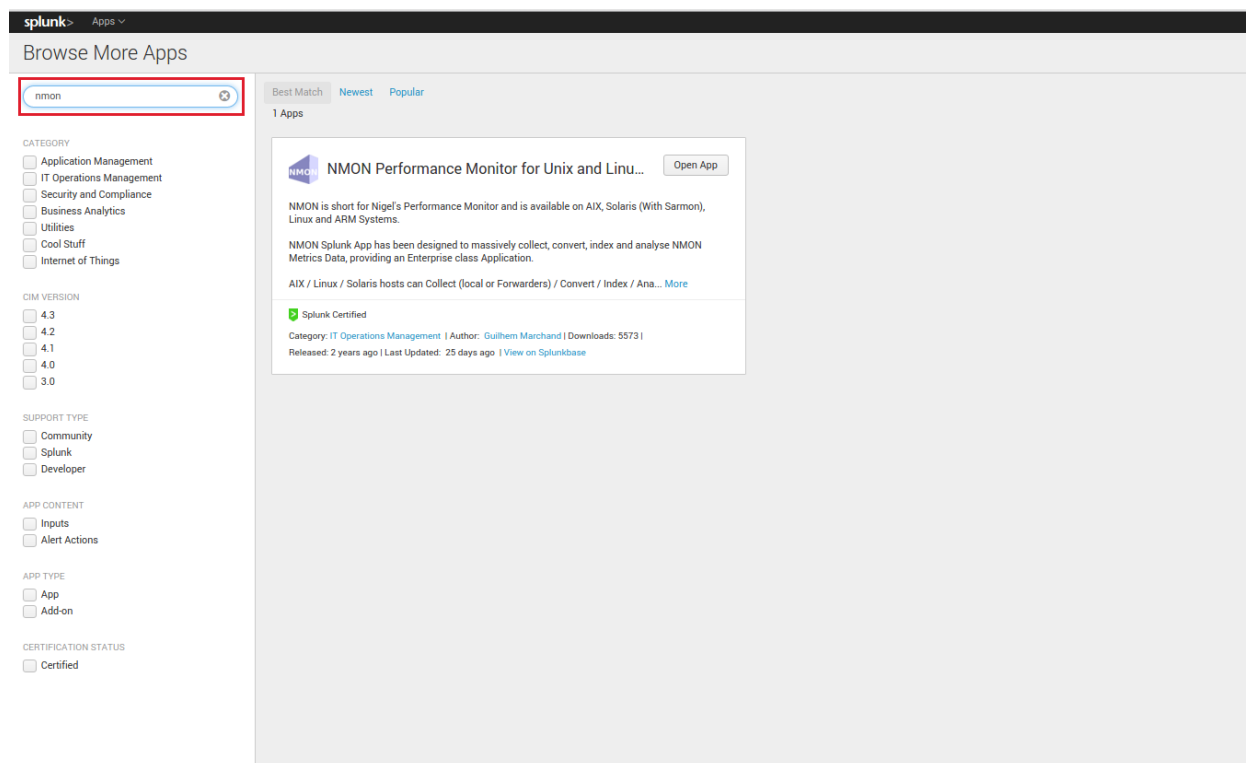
splunk> Apps

Browse More Apps

nmon

CATEGORY
Application Management
IT Operations Management
Security and Compliance
Business Analytics
Utilities
Cool Stuff
Internet of Things

CIM VERSION
4.3
4.2
4.1
4.0
3.0

SUPPORT TYPE
Community
Splunk
Developer

APP CONTENT
Inputs
Alert Actions

APP TYPE
App
Add-on

CERTIFICATION STATUS
Certified

Best Match Newest Popular
1 Apps

NMON

NMON Performance Monitor for Unix and Linu...

Open App

NMON is short for Nigel's Performance Monitor and is available on AIX, Solaris (With Sarmon), Linux and ARM Systems.

NMON Splunk App has been designed to massively collect, convert, index and analyse NMON Metrics Data, providing an Enterprise class Application.

AIX / Linux / Solaris hosts can Collect (local or Forwarders) / Convert / Index / Ana... More

Splunk Certified

Category: IT Operations Management | Author: Guilhem Marchand | Downloads: 5573 |
Released: 2 years ago | Last Updated: 25 days ago | View on Splunkbase